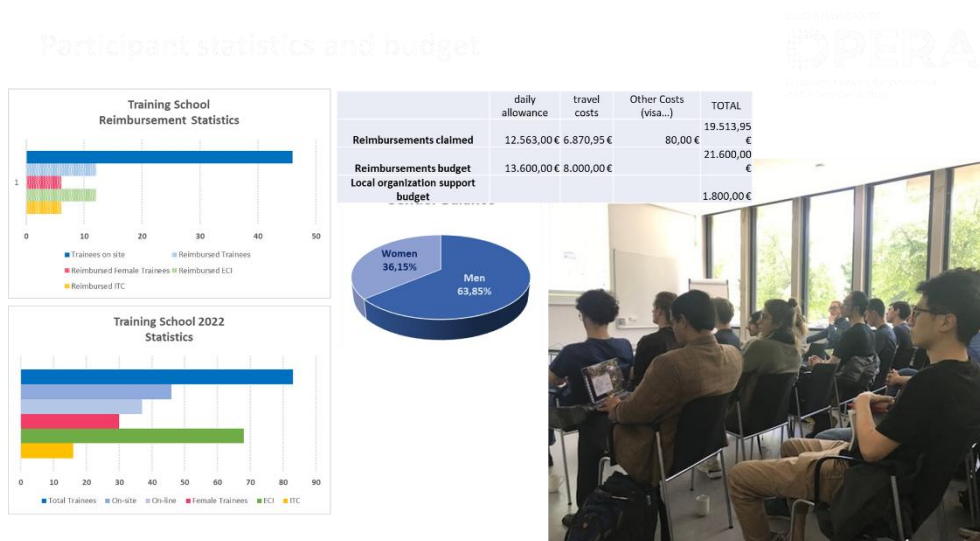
Participant statistics and budget

OPERA

Training School
Reimbursement Statistics

1

0 10 20 30 40 50

Trainees on site
Reimbursed Trainees
Reimbursed Female Trainees
Reimbursed ECI
Reimbursed ITC

|  | daily allowance | travel costs | Other Costs (visa...) | TOTAL |
|---|---|---|---|---|
| Reimbursements claimed | 12.563,00 € | 6.870,95 € | 80,00 € | 19.513,95 € |
| Reimbursements budget | 13.600,00 € | 8.000,00 € |  | 21.600,00 € |
| Local organization support budget |  |  |  | 1.800,00 € |

Gender balance

Women 36,15%
Men 63,85%

Training School 2022
Statistics

0 10 20 30 40 50 60 70 80 90

Total Trainees
On-site
On-line
Female Trainees
ECI
ITC